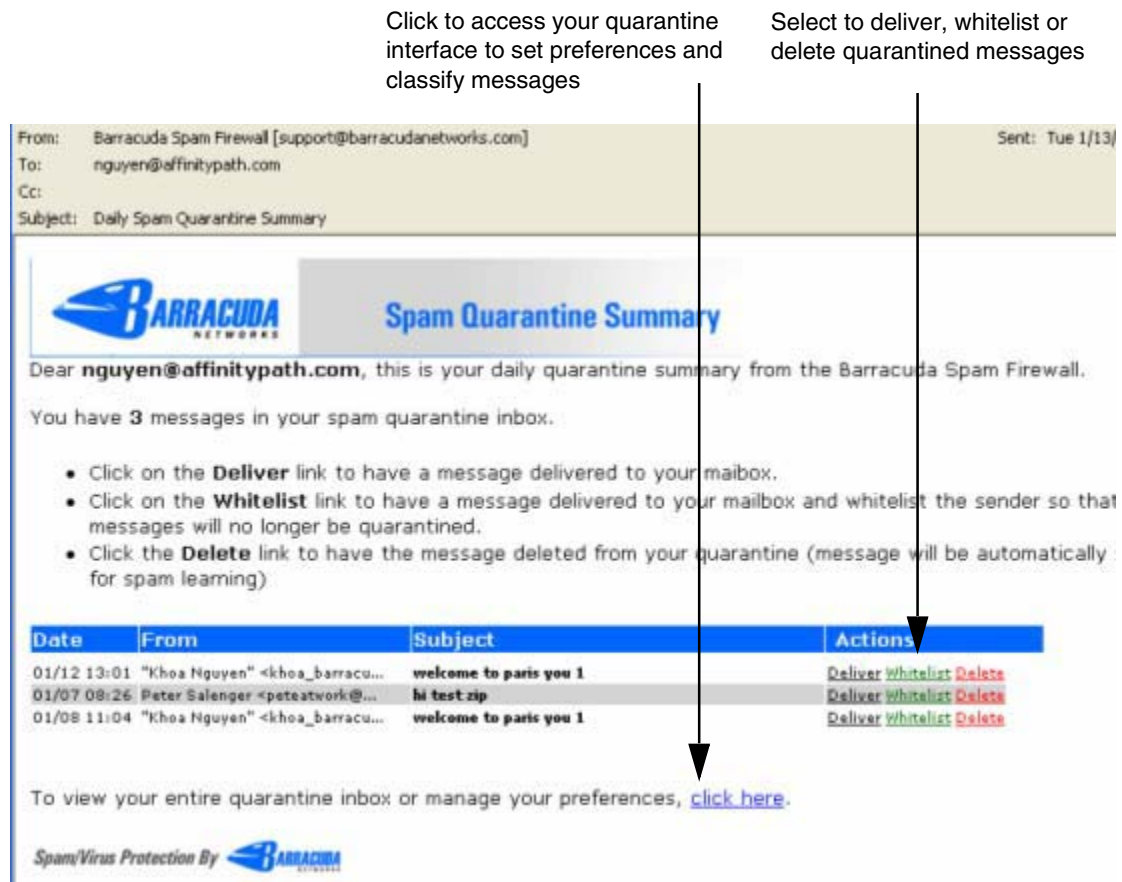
Click to access your quarantine interface to set preferences and classify messages

Select to deliver, whitelist or delete quarantined messages

From: Barracuda Spam Firewall [support@barracudanetworks.com]
Sent: Tue 1/13/
To: nguyen@affinitypath.com
Cc:
Subject: Daily Spam Quarantine Summary

BARRACUDA NETWORKS

Spam Quarantine Summary

Dear **nguyen@affinitypath.com**, this is your daily quarantine summary from the Barracuda Spam Firewall.

You have **3** messages in your spam quarantine inbox.

- Click on the **Deliver** link to have a message delivered to your maibox.
- Click on the **Whitelist** link to have a message delivered to your mailbox and whitelist the sender so that messages will no longer be quarantined.
- Click the **Delete** link to have the message deleted from your quarantine (message will be automatically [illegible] for spam learning)

| Date | From | Subject | Actions |
|---|---|---|---|
| 01/12 13:01 | "Khoa Nguyen" <khoa_barracu... | welcome to paris you 1 | Deliver Whitelist Delete |
| 01/07 08:26 | Peter Salenger <peteatwork@... | hi test zip | Deliver Whitelist Delete |
| 01/08 11:04 | "Khoa Nguyen" <khoa_barracu... | welcome to paris you 1 | Deliver Whitelist Delete |

To view your entire quarantine inbox or manage your preferences, click here.

Spam/Virus Protection By BARRACUDA NETWORKS